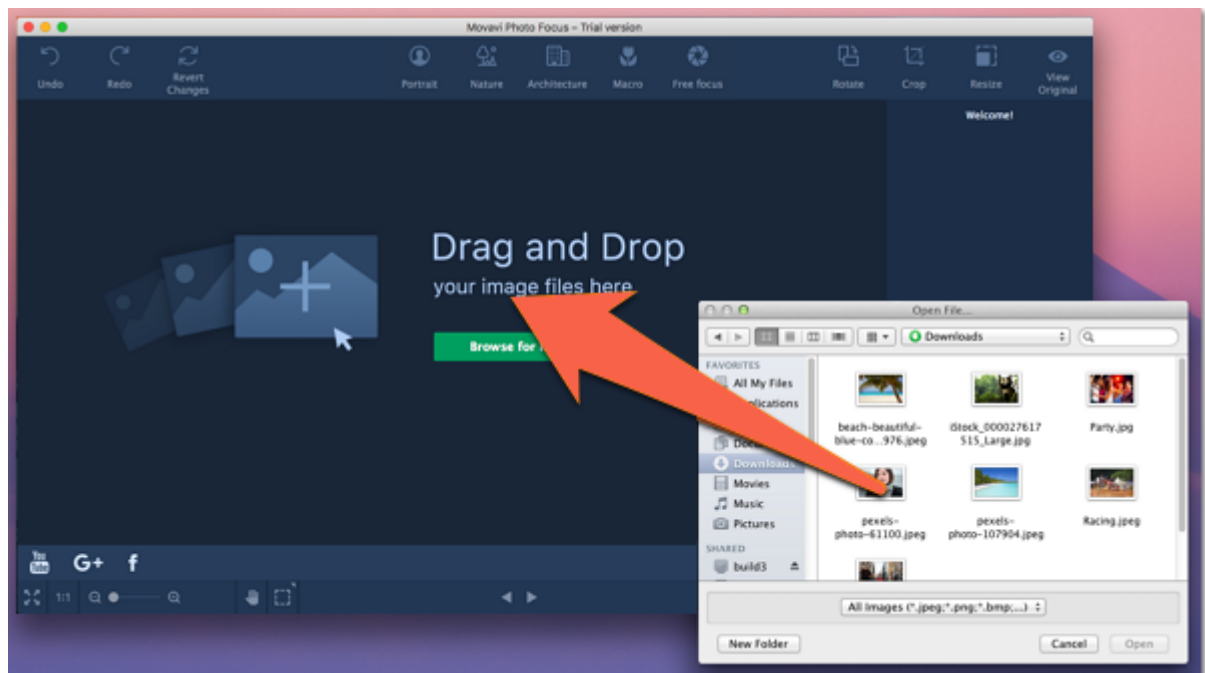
Movavi Photo Focus – Trial version

Undo
Redo
Revert Changes
Portrait
Nature
Architecture
Macro
Free focus
Rotate
Crop
Resize
View Original

Welcome!

Drag and Drop
your image files here

Browse for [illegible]

You Tube
G+
f
1:1

Open File...

Downloads

FAVORITES
All My Files
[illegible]plications
Doc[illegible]
Downloads
Movies
Music
Pictures
SHARED
build3

beach-beautiful-blue-co...976.jpeg
iStock_000027617515_Large.jpg
Party.jpg
pexels-photo-61100.jpeg
pexels-photo-107904.jpeg
Racing.jpeg

All Images (*.jpeg;*.png;*.bmp;...)

New Folder
Cancel
Open